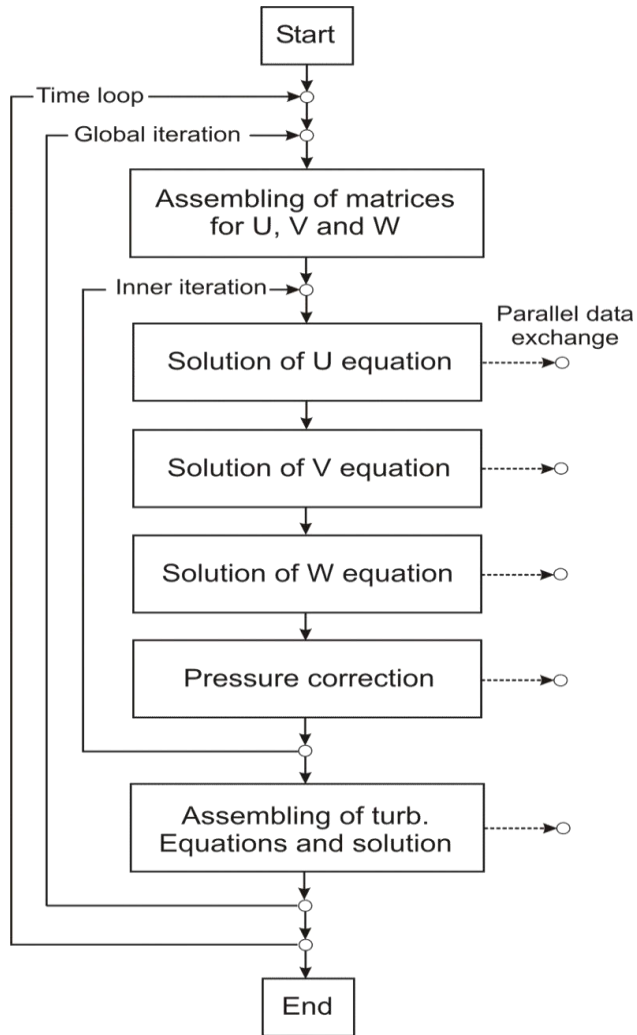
Start

Time loop

Global iteration

Assembling of matrices for U, V and W

Inner iteration

Parallel data exchange

Solution of U equation

Solution of V equation

Solution of W equation

Pressure correction

Assembling of turb. Equations and solution

End